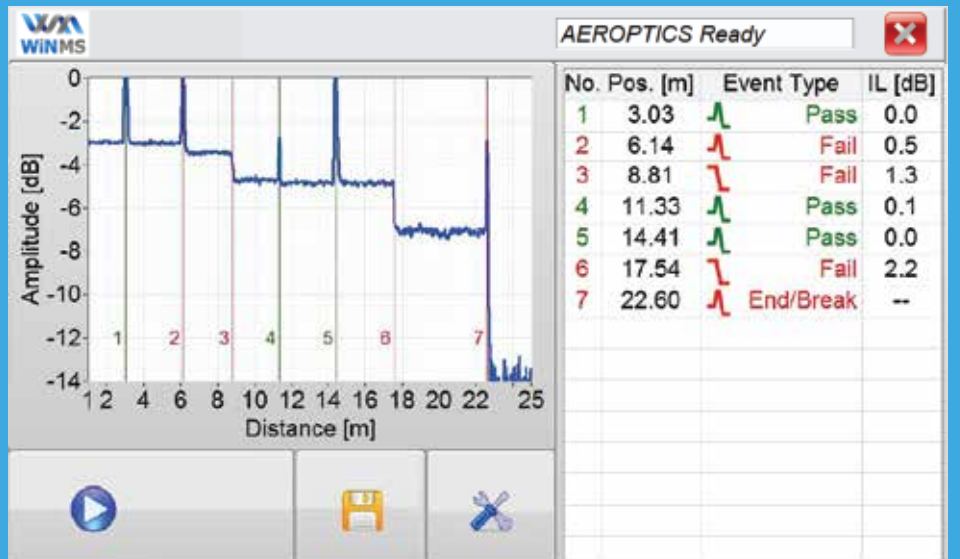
WINMS

AEROPTICS Ready

| No. | Pos. [m] | Event Type | IL [dB] |
|---|---|---|---|
| 1 | 3.03 | Pass | 0.0 |
| 2 | 6.14 | Fail | 0.5 |
| 3 | 8.81 | Fail | 1.3 |
| 4 | 11.33 | Pass | 0.1 |
| 5 | 14.41 | Pass | 0.0 |
| 6 | 17.54 | Fail | 2.2 |
| 7 | 22.60 | End/Break | -- |

Amplitude [dB]
0
-2
-4
-6
-8
-10
-12
-14
1 2 4 6 8 10 12 14 16 18 20 22 25
Distance [m]
1 2 3 4 5 6 7